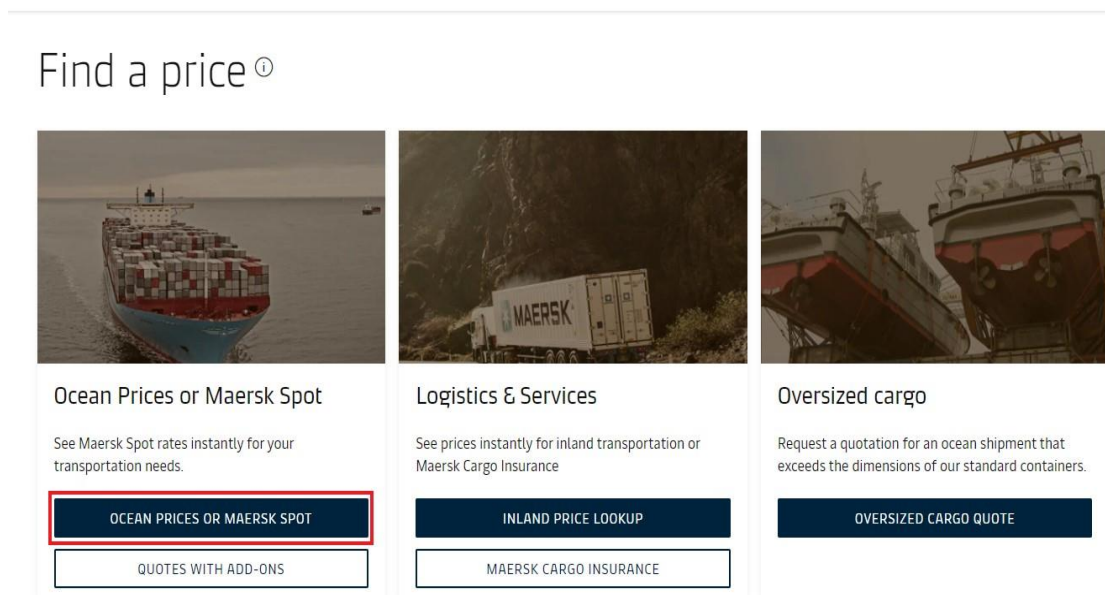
Find a price

MAERSK

Ocean Prices or Maersk Spot

See Maersk Spot rates instantly for your transportation needs.

OCEAN PRICES OR MAERSK SPOT

QUOTES WITH ADD-ONS

Logistics & Services

See prices instantly for inland transportation or Maersk Cargo Insurance

INLAND PRICE LOOKUP

MAERSK CARGO INSURANCE

Oversized cargo

Request a quotation for an ocean shipment that exceeds the dimensions of our standard containers.

OVERSIZED CARGO QUOTE